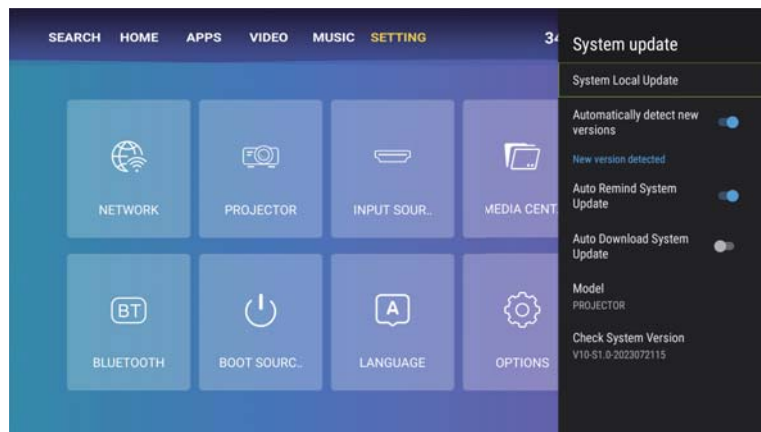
SEARCH HOME APPS VIDEO MUSIC SETTING 34

NETWORK
PROJECTOR
INPUT SOUR..
MEDIA CENT

BT
BLUETOOTH
BOOT SOURC..
A
LANGUAGE
OPTIONS

System update

System Local Update

Automatically detect new versions

New version detected

Auto Remind System Update

Auto Download System Update

Model
PROJECTOR

Check System Version
V10-S1.0-2023072115